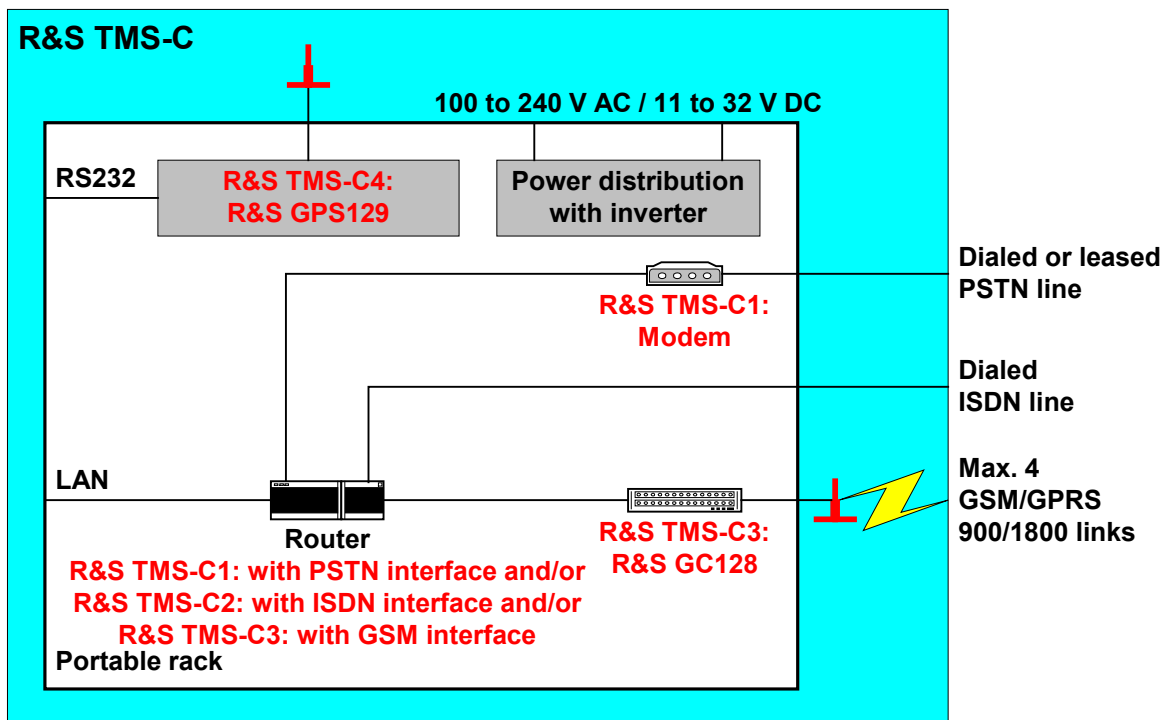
R&S TMS-C

100 to 240 V AC / 11 to 32 V DC

RS232

R&S TMS-C4:
R&S GPS129

Power distribution
with inverter

Dialed or leased
PSTN line

R&S TMS-C1:
Modem

Dialed
ISDN line

LAN

Max. 4
GSM/GPRS
900/1800 links

Router

R&S TMS-C3:
R&S GC128

R&S TMS-C1: with PSTN interface and/or
R&S TMS-C2: with ISDN interface and/or
R&S TMS-C3: with GSM interface

Portable rack